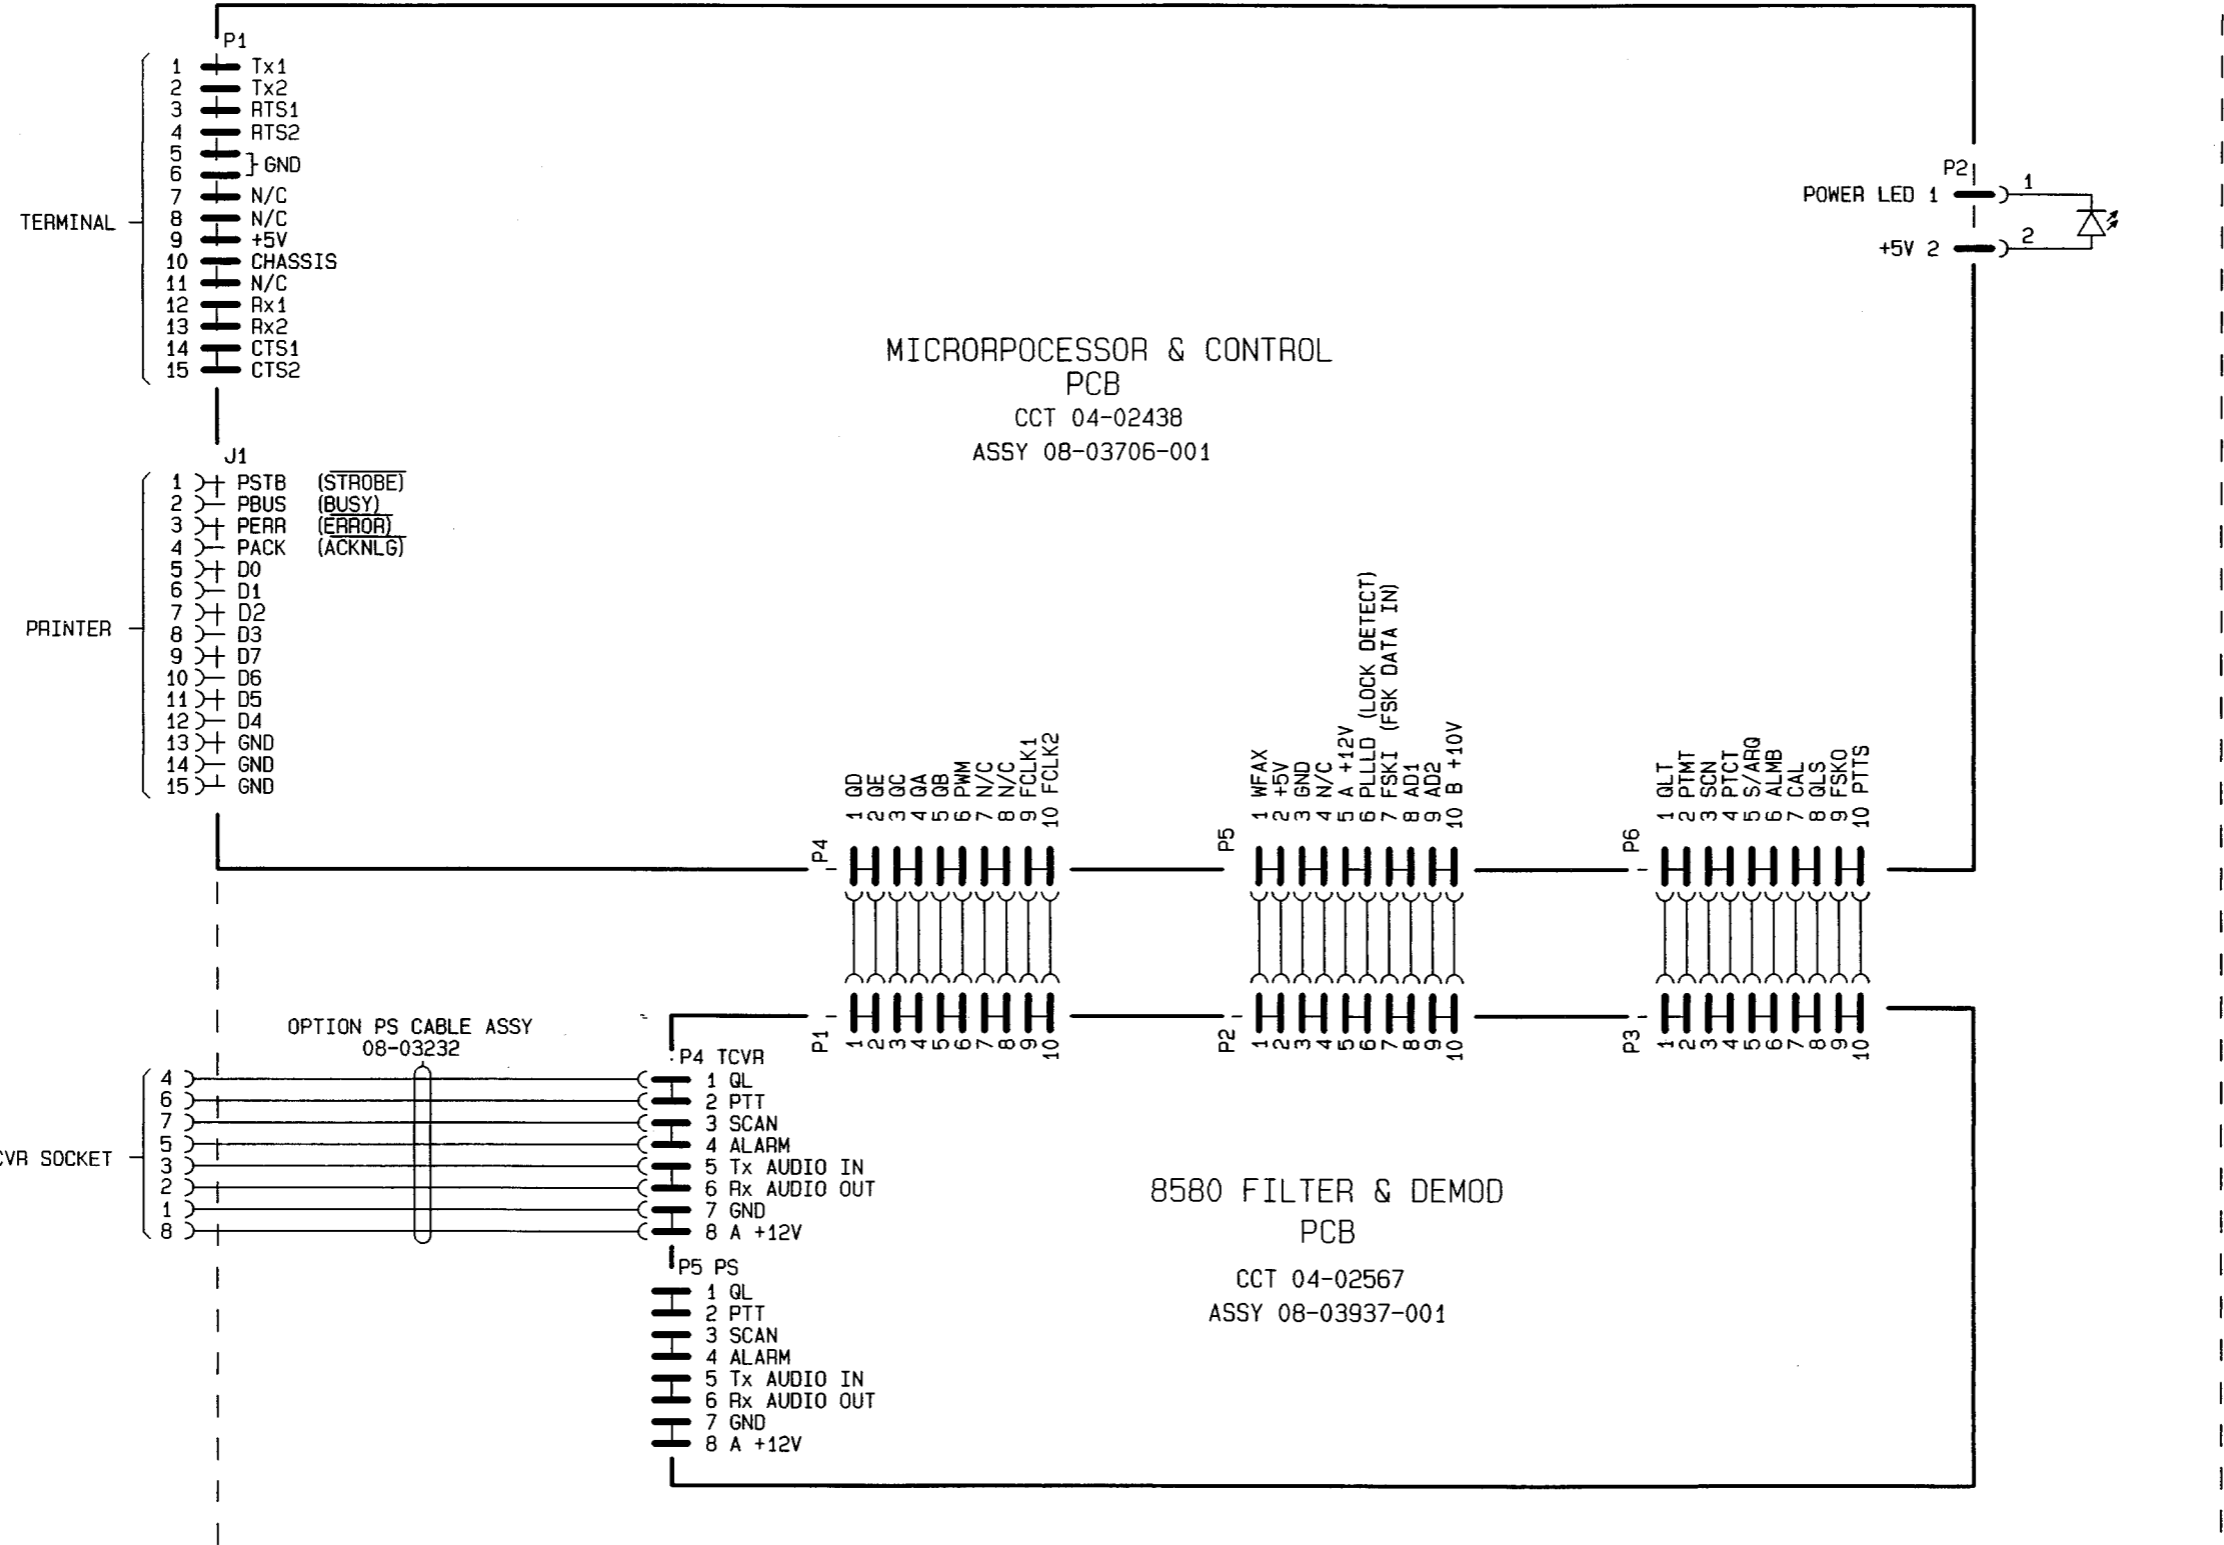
P1

TERMINAL

1 Tx1
2 Tx2
3 RTS1
4 RTS2
5
6 } GND
7 N/C
8 N/C
9 +5V
10 CHASSIS
11 N/C
12 Rx1
13 Rx2
14 CTS1
15 CTS2

P2
POWER LED 1
+5V 2
1
2

MICRORPOCESSOR & CONTROL
PCB
CCT 04-02438
ASSY 08-03706-001

J1

PRINTER

1 PSTB $(\overline{STROBE})$
2 PBUS $(\overline{BUSY})$
3 PERR $(\overline{ERROR})$
4 PACK $(\overline{ACKNLG})$
5 D0
6 D1
7 D2
8 D3
9 D7
10 D6
11 D5
12 D4
13 GND
14 GND
15 GND

P4
1 QD
2 QE
3 QC
4 QA
5 QB
6 PWM
7 N/C
8 N/C
9 FCLK1
10 FCLK2

P5
1 WFAX
2 +5V
3 GND
4 N/C
5 A +12V
6 PLLD (LOCK DETECT)
7 FSKI (FSK DATA IN)
8 AD1
9 AD2
10 B +10V

P6
1 QLT
2 PTMT
3 SCN
4 PTCT
5 S/ARQ
6 ALMB
7 CAL
8 QLS
9 FSKO
10 PTTS

P1
1 2 3 4 5 6 7 8 9 10
P2
1 2 3 4 5 6 7 8 9 10
P3
1 2 3 4 5 6 7 8 9 10

OPTION PS CABLE ASSY
08-03232

CVR SOCKET
4
6
7
5
3
2
1
8

P4 TCVR
1 QL
2 PTT
3 SCAN
4 ALARM
5 Tx AUDIO IN
6 Rx AUDIO OUT
7 GND
8 A +12V

P5 PS
1 QL
2 PTT
3 SCAN
4 ALARM
5 Tx AUDIO IN
6 Rx AUDIO OUT
7 GND
8 A +12V

8580 FILTER & DEMOD
PCB
CCT 04-02567
ASSY 08-03937-001